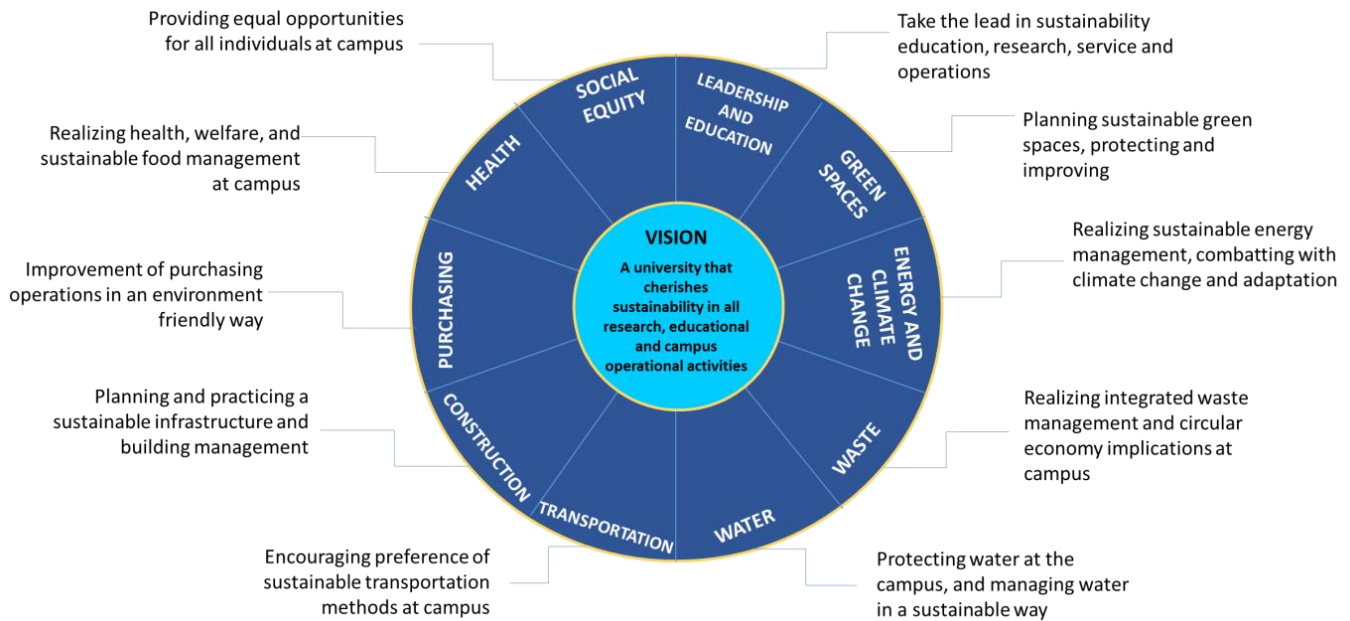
Providing equal opportunities for all individuals at campus

Take the lead in sustainability education, research, service and operations

Realizing health, welfare, and sustainable food management at campus

Planning sustainable green spaces, protecting and improving

Realizing sustainable energy management, combatting with climate change and adaptation

Improvement of purchasing operations in an environment friendly way

Planning and practicing a sustainable infrastructure and building management

Realizing integrated waste management and circular economy implications at campus

Encouraging preference of sustainable transportation methods at campus

Protecting water at the campus, and managing water in a sustainable way

SOCIAL EQUITY

LEADERSHIP AND EDUCATION

GREEN SPACES

ENERGY AND CLIMATE CHANGE

WASTE

WATER

TRANSPORTATION

CONSTRUCTION

PURCHASING

HEALTH

VISION

A university that cherishes sustainability in all research, educational and campus operational activities